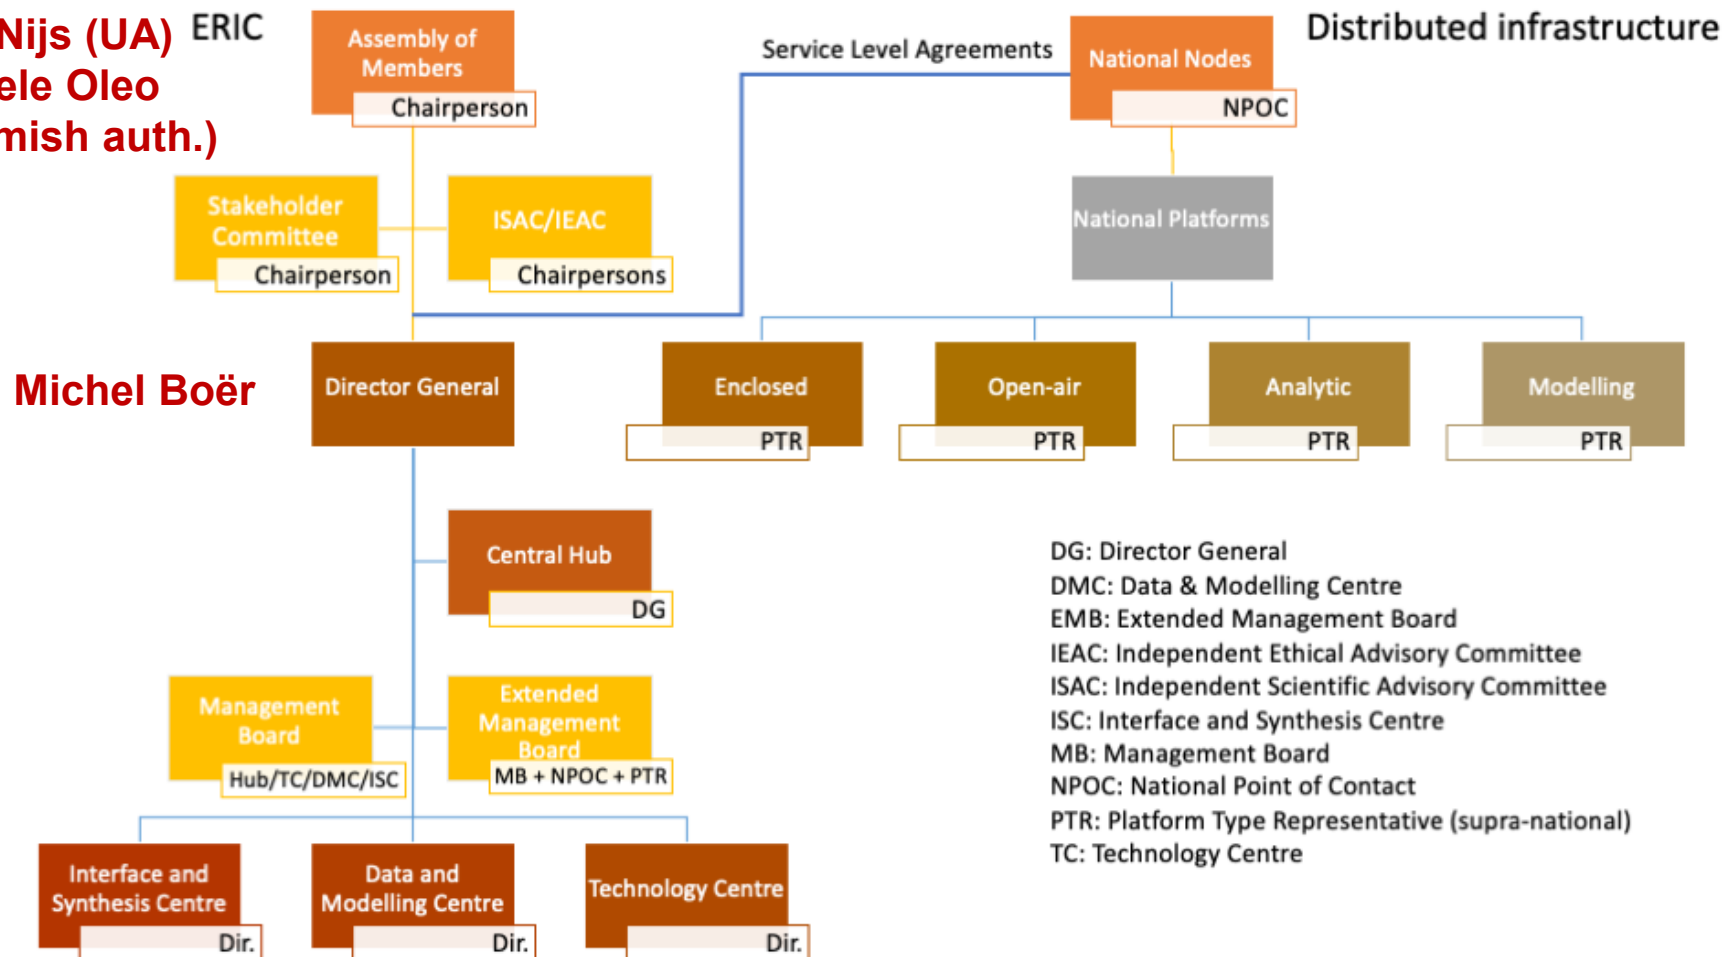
Nijs (UA)
ele Oleo
mish auth.)

ERIC

Assembly of Members
Chairperson

Service Level Agreements

National Nodes
NPOC

Distributed infrastructure

Stakeholder Committee
Chairperson

ISAC/IEAC
Chairpersons

National Platforms

Michel Boër

Director General

Enclosed
PTR

Open-air
PTR

Analytic
PTR

Modelling
PTR

Central Hub
DG

DG: Director General
DMC: Data & Modelling Centre
EMB: Extended Management Board
IEAC: Independent Ethical Advisory Committee
ISAC: Independent Scientific Advisory Committee
ISC: Interface and Synthesis Centre
MB: Management Board
NPOC: National Point of Contact
PTR: Platform Type Representative (supra-national)
TC: Technology Centre

Management Board
Hub/TC/DMC/ISC

Extended Management Board
MB + NPOC + PTR

Interface and Synthesis Centre
Dir.

Data and Modelling Centre
Dir.

Technology Centre
Dir.